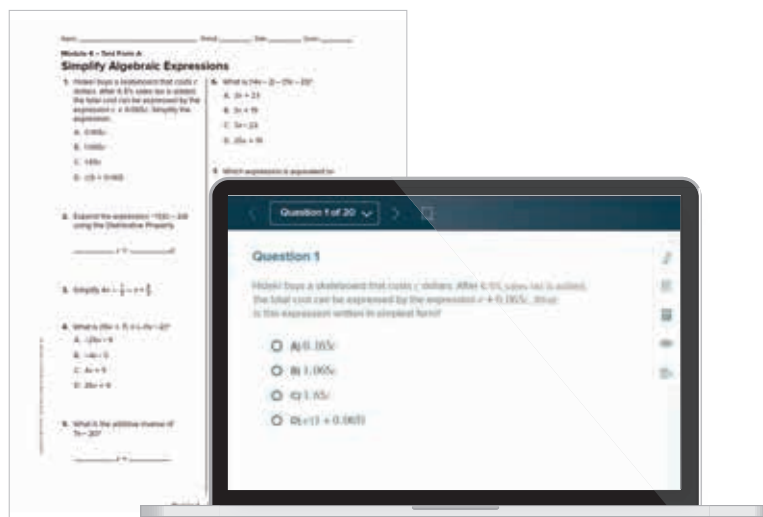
Name __________ Period ______ Date ______ Score ______

Module 6 • Test Form A

Simplify Algebraic Expressions

1. Hideki buys a skateboard that costs $c$ dollars. After 6.5% sales tax is added, the total cost can be expressed by the expression $c + 0.065c$. Simplify the expression.

A. $0.165c$

B. $1.065c$

C. $1.65c$

D. $c(1 + 0.065)$

2. Expand the expression $-1(3x - 2d)$ using the Distributive Property.

______ + ______

3. Simplify $4x - \frac{1}{2} - x + \frac{3}{4}$.

4. What is $(9x + 7) + (-4x - 2)$?

A. $-(9x + 4)$

B. $-4x - 5$

C. $4x + 5$

D. $20x + 4$

5. What is the additive inverse of $7x - 20$?

______ + ______

6. What is $(14x - 2) - (7x - 20)$?

A. $3x + 23$

B. $3x + 19$

C. $7x - 23$

D. $20x + 18$

7. Which expression is equivalent to

Question 1 of 20

Question 1

Hideki buys a skateboard that costs $c$ dollars. After 6.5% sales tax is added, the total cost can be expressed by the expression $c + 0.065c$. What is the expression written in simplest form?

A) $0.165c$

B) $1.065c$

C) $1.65c$

D) $c(1 + 0.065)$